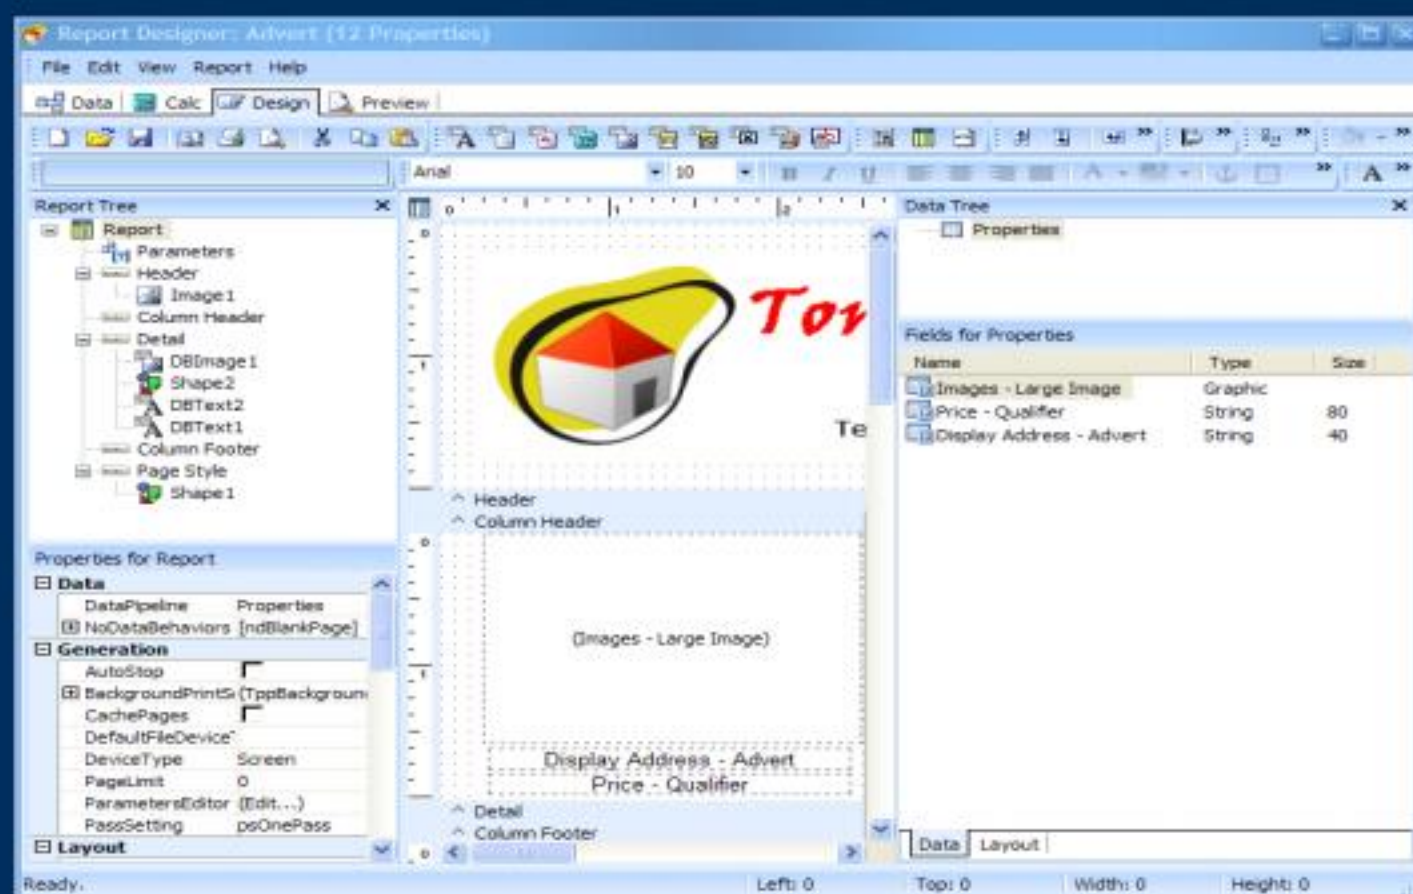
Report Designer: Advert (12 Properties)

File Edit View Report Help

Data | Calc | Design | Preview

Arial 10

Report Tree
Report
Parameters
Header
Image1
Column Header
Detail
DBImage1
Shape2
DBText2
DBText1
Column Footer
Page Style
Shape1

Properties for Report
Data
DataPipeline Properties
NoDataBehaviors [ndBlankPage]
Generation
AutoStop
BackgroundPrintS (TppBackgroun
CachePages
DefaultFileDevice
DeviceType Screen
PageLimit 0
ParametersEditor (Edit...)
PassSetting psOnePass
Layout

Tor
Te

Header
Column Header
(Images - Large Image)
Display Address - Advert
Price - Qualifier
Detail
Column Footer

Data Tree
Properties

Fields for Properties
| Name | Type | Size |
|---|---|---|
| Images - Large Image | Graphic | |
| Price - Qualifier | String | 80 |
| Display Address - Advert | String | 40 |

Data | Layout

Ready. Left: 0 Top: 0 Width: 0 Height: 0